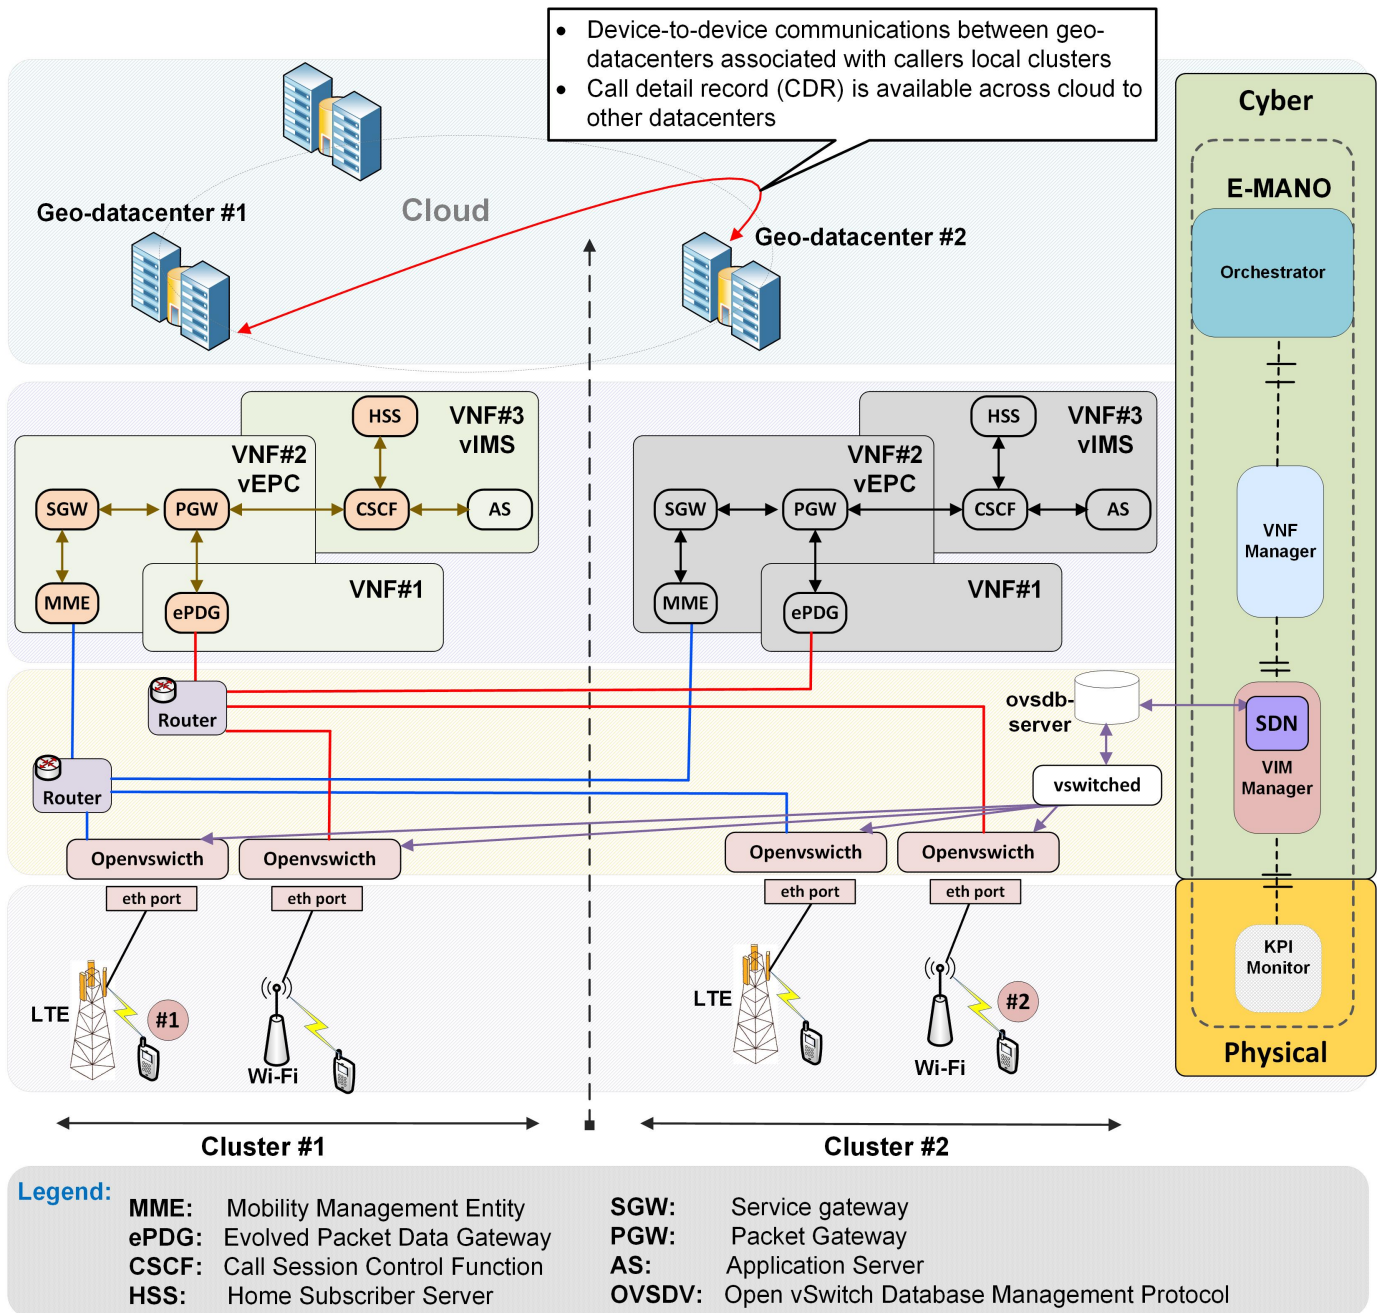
- Device-to-device communications between geo-datacenters associated with callers local clusters
- Call detail record (CDR) is available across cloud to other datacenters

Cyber

E-MANO

Orchestrator

Geo-datacenter #1

Cloud

Geo-datacenter #2

HSS

VNF#3
vIMS

VNF#2
vEPC

SGW

PGW

CSCF

AS

MME

ePDG

VNF#1

HSS

VNF#3
vIMS

VNF#2
vEPC

SGW

PGW

CSCF

AS

MME

ePDG

VNF#1

VNF
Manager

Router

ovsdb-
server

SDN

VIM
Manager

Router

vswitched

Openvswitch

Openvswitch

Openvswitch

Openvswitch

eth port

eth port

eth port

eth port

KPI
Monitor

LTE

#1

Wi-Fi

LTE

#2

Wi-Fi

Physical

Cluster #1

Cluster #2

Legend:

| | | | |
|---|---|---|---|
| MME: | Mobility Management Entity | SGW: | Service gateway |
| ePDG: | Evolved Packet Data Gateway | PGW: | Packet Gateway |
| CSCF: | Call Session Control Function | AS: | Application Server |
| HSS: | Home Subscriber Server | OVSDV: | Open vSwitch Database Management Protocol |